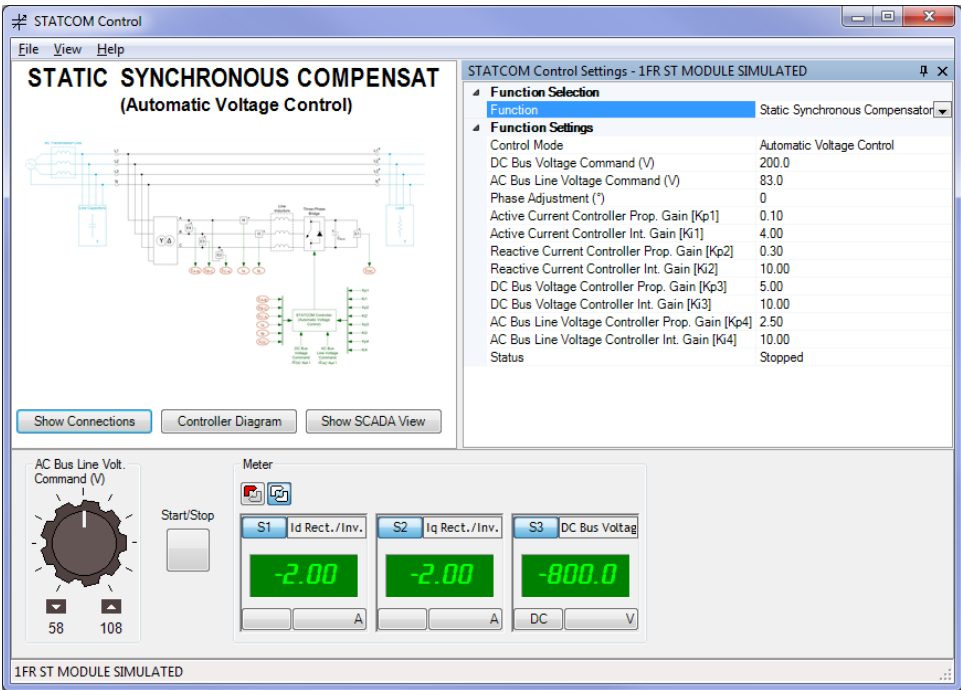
STATCOM Control

File View Help

STATIC SYNCHRONOUS COMPENSAT
(Automatic Voltage Control)

Show Connections | Controller Diagram | Show SCADA View

STATCOM Control Settings - 1FR ST MODULE SIMULATED

| Function Selection | |
|---|---|
| Function | Static Synchronous Compensator |
| **Function Settings** | |
| Control Mode | Automatic Voltage Control |
| DC Bus Voltage Command (V) | 200.0 |
| AC Bus Line Voltage Command (V) | 83.0 |
| Phase Adjustment (°) | 0 |
| Active Current Controller Prop. Gain [Kp1] | 0.10 |
| Active Current Controller Int. Gain [Ki1] | 4.00 |
| Reactive Current Controller Prop. Gain [Kp2] | 0.30 |
| Reactive Current Controller Int. Gain [Ki2] | 10.00 |
| DC Bus Voltage Controller Prop. Gain [Kp3] | 5.00 |
| DC Bus Voltage Controller Int. Gain [Ki3] | 10.00 |
| AC Bus Line Voltage Controller Prop. Gain [Kp4] | 2.50 |
| AC Bus Line Voltage Controller Int. Gain [Ki4] | 10.00 |
| Status | Stopped |

AC Bus Line Volt. Command (V)
58 108

Start/Stop

Meter

S1 Id Rect./Inv.
-2.00
A

S2 Iq Rect./Inv.
-2.00
A

S3 DC Bus Voltag
-800.0
DC V

1FR ST MODULE SIMULATED